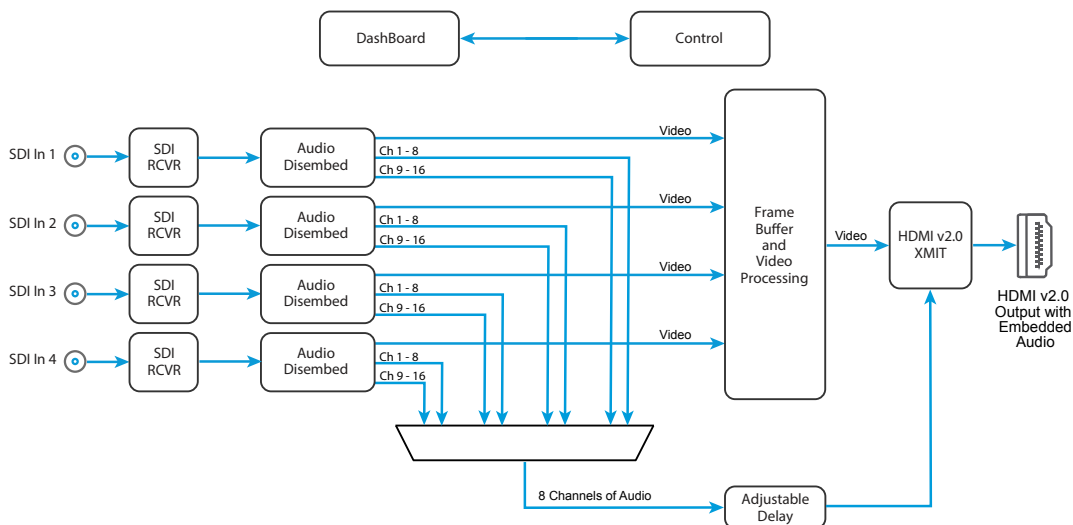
DashBoard

Control

SDI In 1

SDI RCVR

Audio Disembed

Ch 1 - 8

Ch 9 - 16

Video

SDI In 2

SDI RCVR

Audio Disembed

Ch 1 - 8

Ch 9 - 16

Video

SDI In 3

SDI RCVR

Audio Disembed

Ch 1 - 8

Ch 9 - 16

Video

SDI In 4

SDI RCVR

Audio Disembed

Ch 1 - 8

Ch 9 - 16

Video

Frame Buffer and Video Processing

Video

HDMI v2.0 XMIT

HDMI v2.0 Output with Embedded Audio

8 Channels of Audio

Adjustable Delay